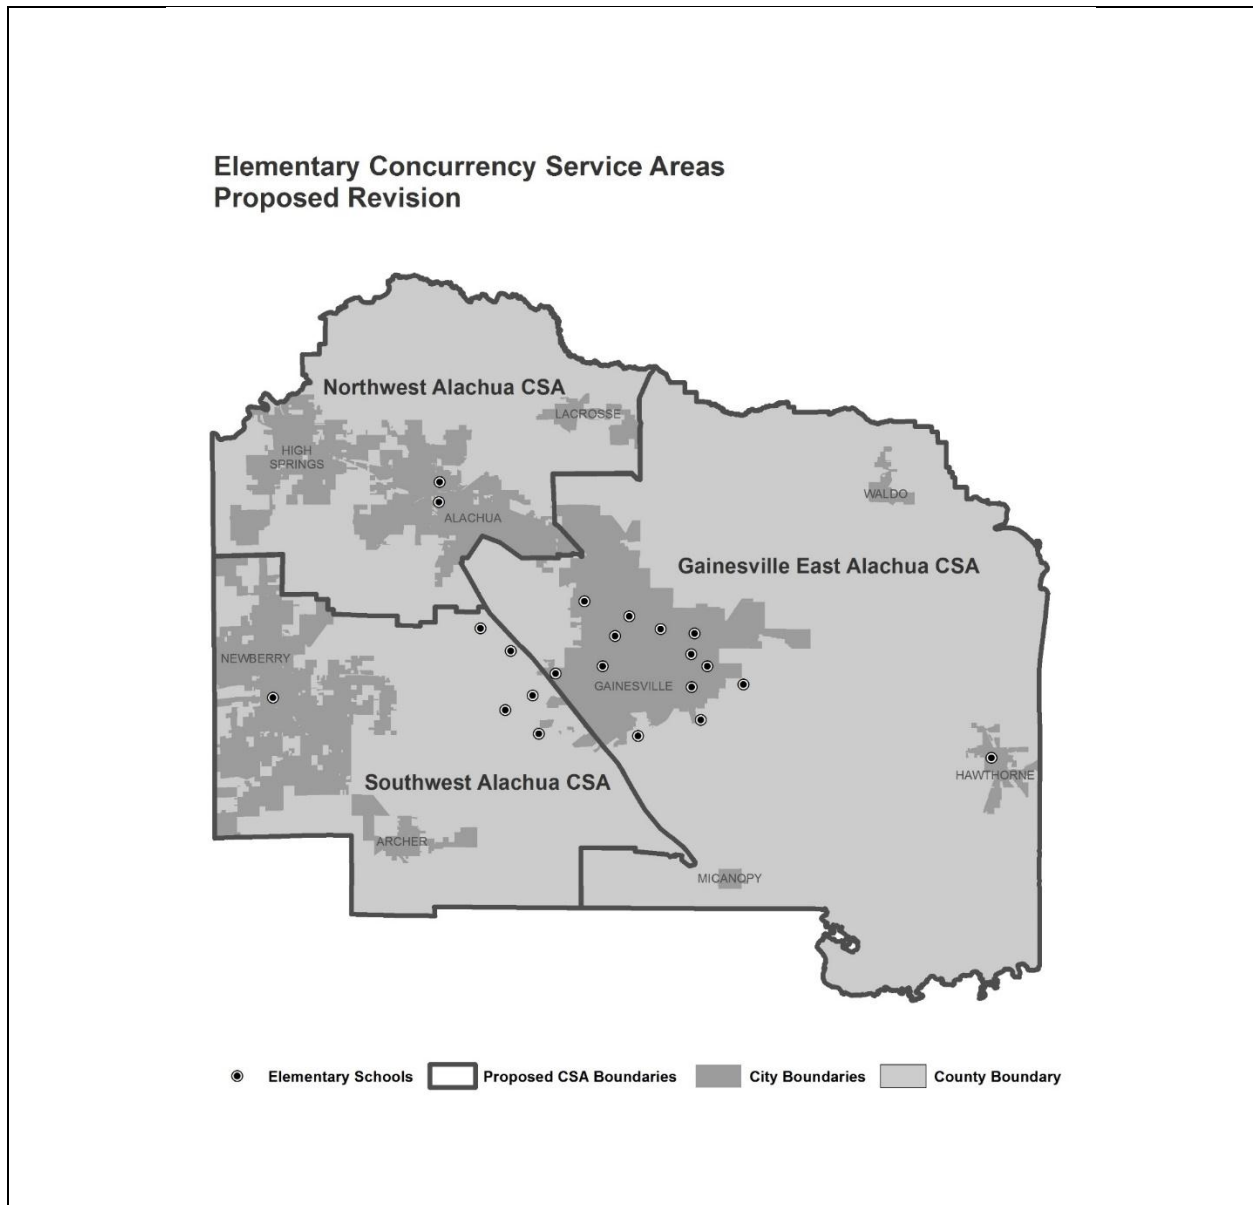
Elementary Concurrency Service Areas
Proposed Revision

Northwest Alachua CSA

LACROSSE

HIGH SPRINGS

ALACHUA

WALDO

Gainesville East Alachua CSA

NEWBERRY

GAINESVILLE

HAWTHORNE

Southwest Alachua CSA

ARCHER

MICANOPY

Elementary Schools

Proposed CSA Boundaries

City Boundaries

County Boundary